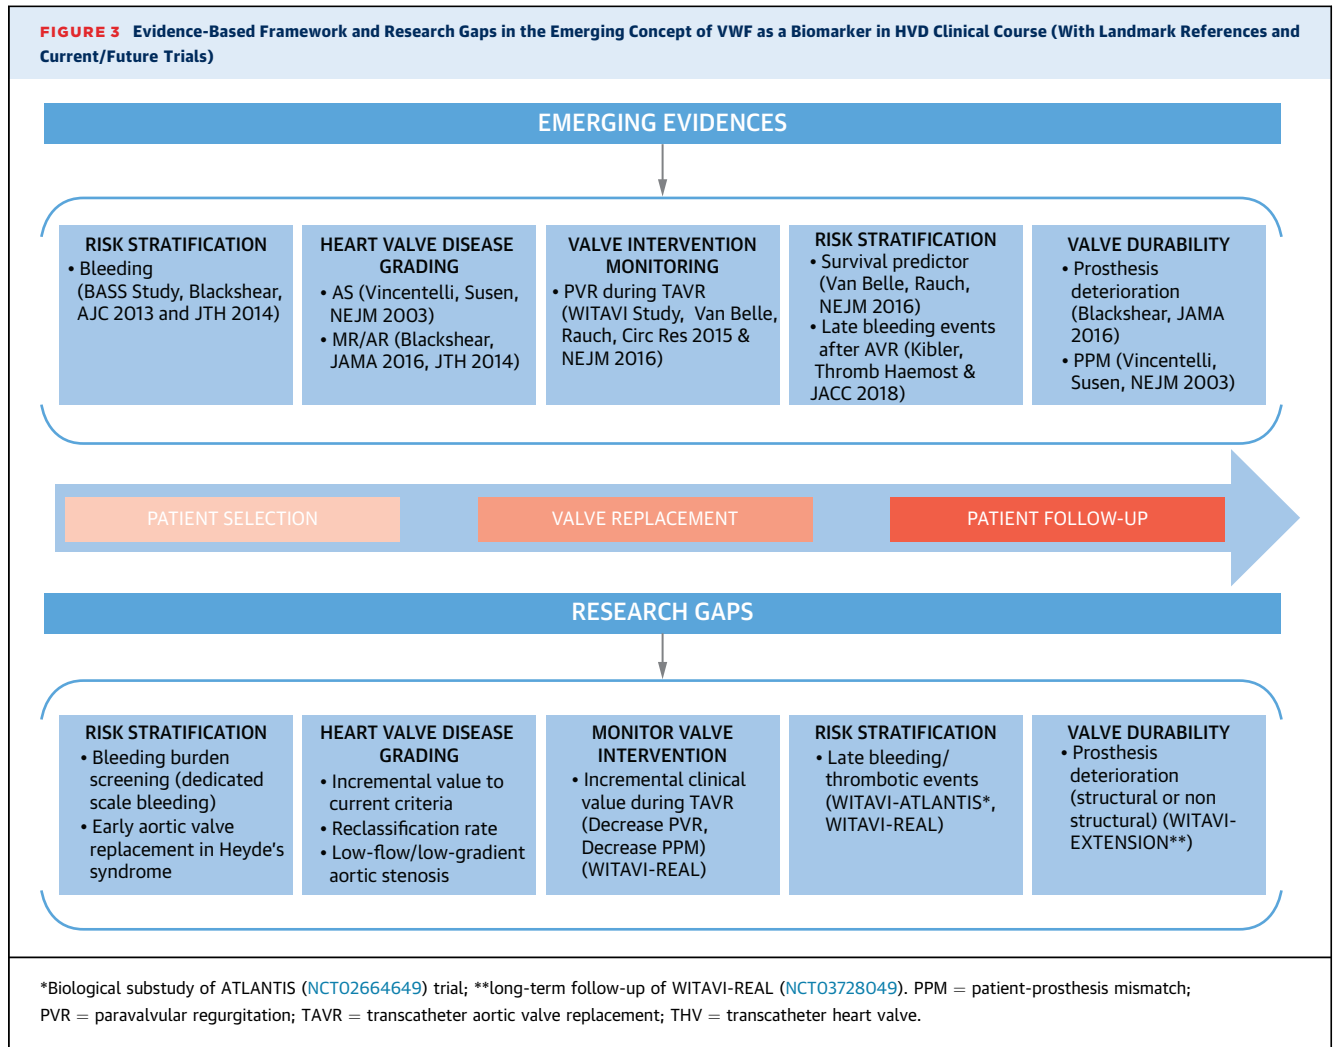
FIGURE 3 Evidence-Based Framework and Research Gaps in the Emerging Concept of VWF as a Biomarker in HVD Clinical Course (With Landmark References and Current/Future Trials)

EMERGING EVIDENCES

RISK STRATIFICATION
• Bleeding (BASS Study, Blackshear, AJC 2013 and JTH 2014)

HEART VALVE DISEASE GRADING
• AS (Vincentelli, Susen, NEJM 2003)
• MR/AR (Blackshear, JAMA 2016, JTH 2014)

VALVE INTERVENTION MONITORING
• PVR during TAVR (WITAVI Study, Van Belle, Rauch, Circ Res 2015 & NEJM 2016)

RISK STRATIFICATION
• Survival predictor (Van Belle, Rauch, NEJM 2016)
• Late bleeding events after AVR (Kibler, Thromb Haemost & JACC 2018)

VALVE DURABILITY
• Prosthesis deterioration (Blackshear, JAMA 2016)
• PPM (Vincentelli, Susen, NEJM 2003)

PATIENT SELECTION

VALVE REPLACEMENT

PATIENT FOLLOW-UP

RESEARCH GAPS

RISK STRATIFICATION
• Bleeding burden screening (dedicated scale bleeding)
• Early aortic valve replacement in Heyde's syndrome

HEART VALVE DISEASE GRADING
• Incremental value to current criteria
• Reclassification rate
• Low-flow/low-gradient aortic stenosis

MONITOR VALVE INTERVENTION
• Incremental clinical value during TAVR (Decrease PVR, Decrease PPM) (WITAVI-REAL)

RISK STRATIFICATION
• Late bleeding/ thrombotic events (WITAVI-ATLANTIS*, WITAVI-REAL)

VALVE DURABILITY
• Prosthesis deterioration (structural or non structural) (WITAVI-EXTENSION**)

*Biological substudy of ATLANTIS (NCT02664649) trial; **long-term follow-up of WITAVI-REAL (NCT03728049). PPM = patient-prosthesis mismatch; PVR = paravalvular regurgitation; TAVR = transcatheter aortic valve replacement; THV = transcatheter heart valve.